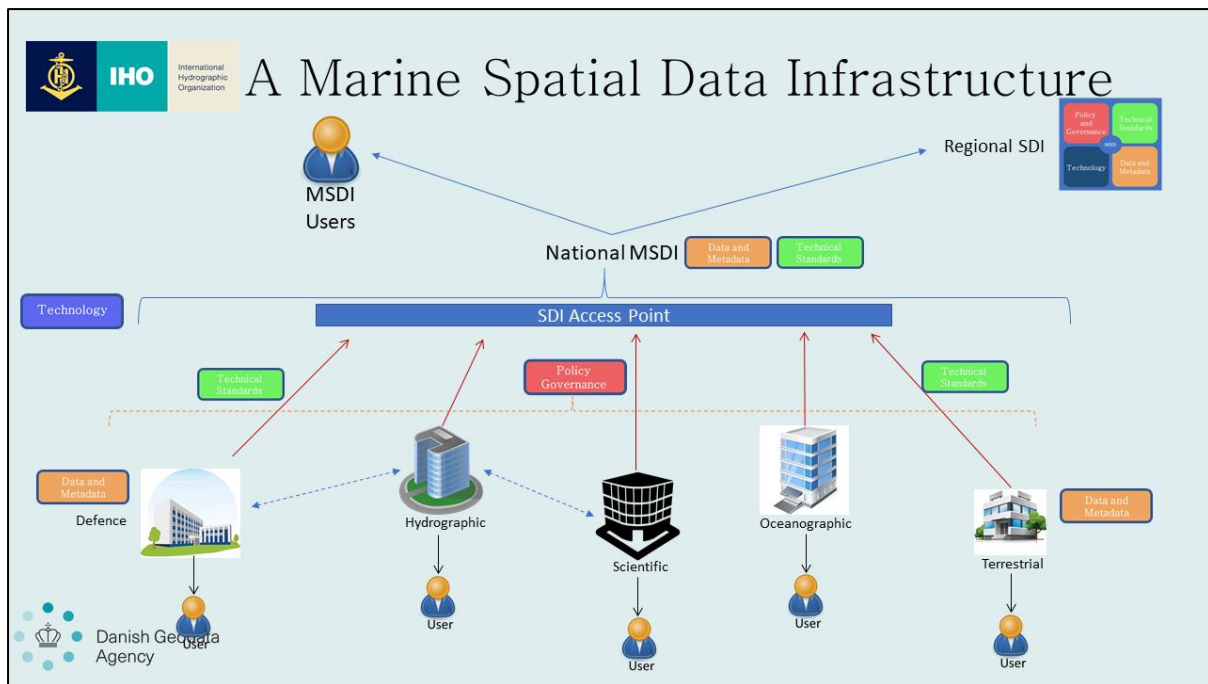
IHO International Hydrographic Organization

A Marine Spatial Data Infrastructure

MSDI Users

Regional SDI

Policy and Governance

Technical Standards

MSDI

Technology

Data and Metadata

National MSDI

Data and Metadata

Technical Standards

Technology

SDI Access Point

Technical Standards

Policy Governance

Technical Standards

Data and Metadata

Defence

Hydrographic

Scientific

Oceanographic

Terrestrial

Data and Metadata

User

User

User

User

User

Danish Geodata Agency